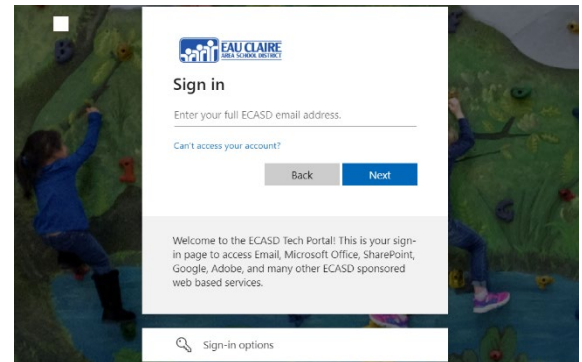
EAU CLAIRE
AREA SCHOOL DISTRICT

Sign in

Enter your full ECASD email address.

Can't access your account?

Back

Next

Welcome to the ECASD Tech Portal! This is your sign-in page to access Email, Microsoft Office, SharePoint, Google, Adobe, and many other ECASD sponsored web based services.

Sign-in options